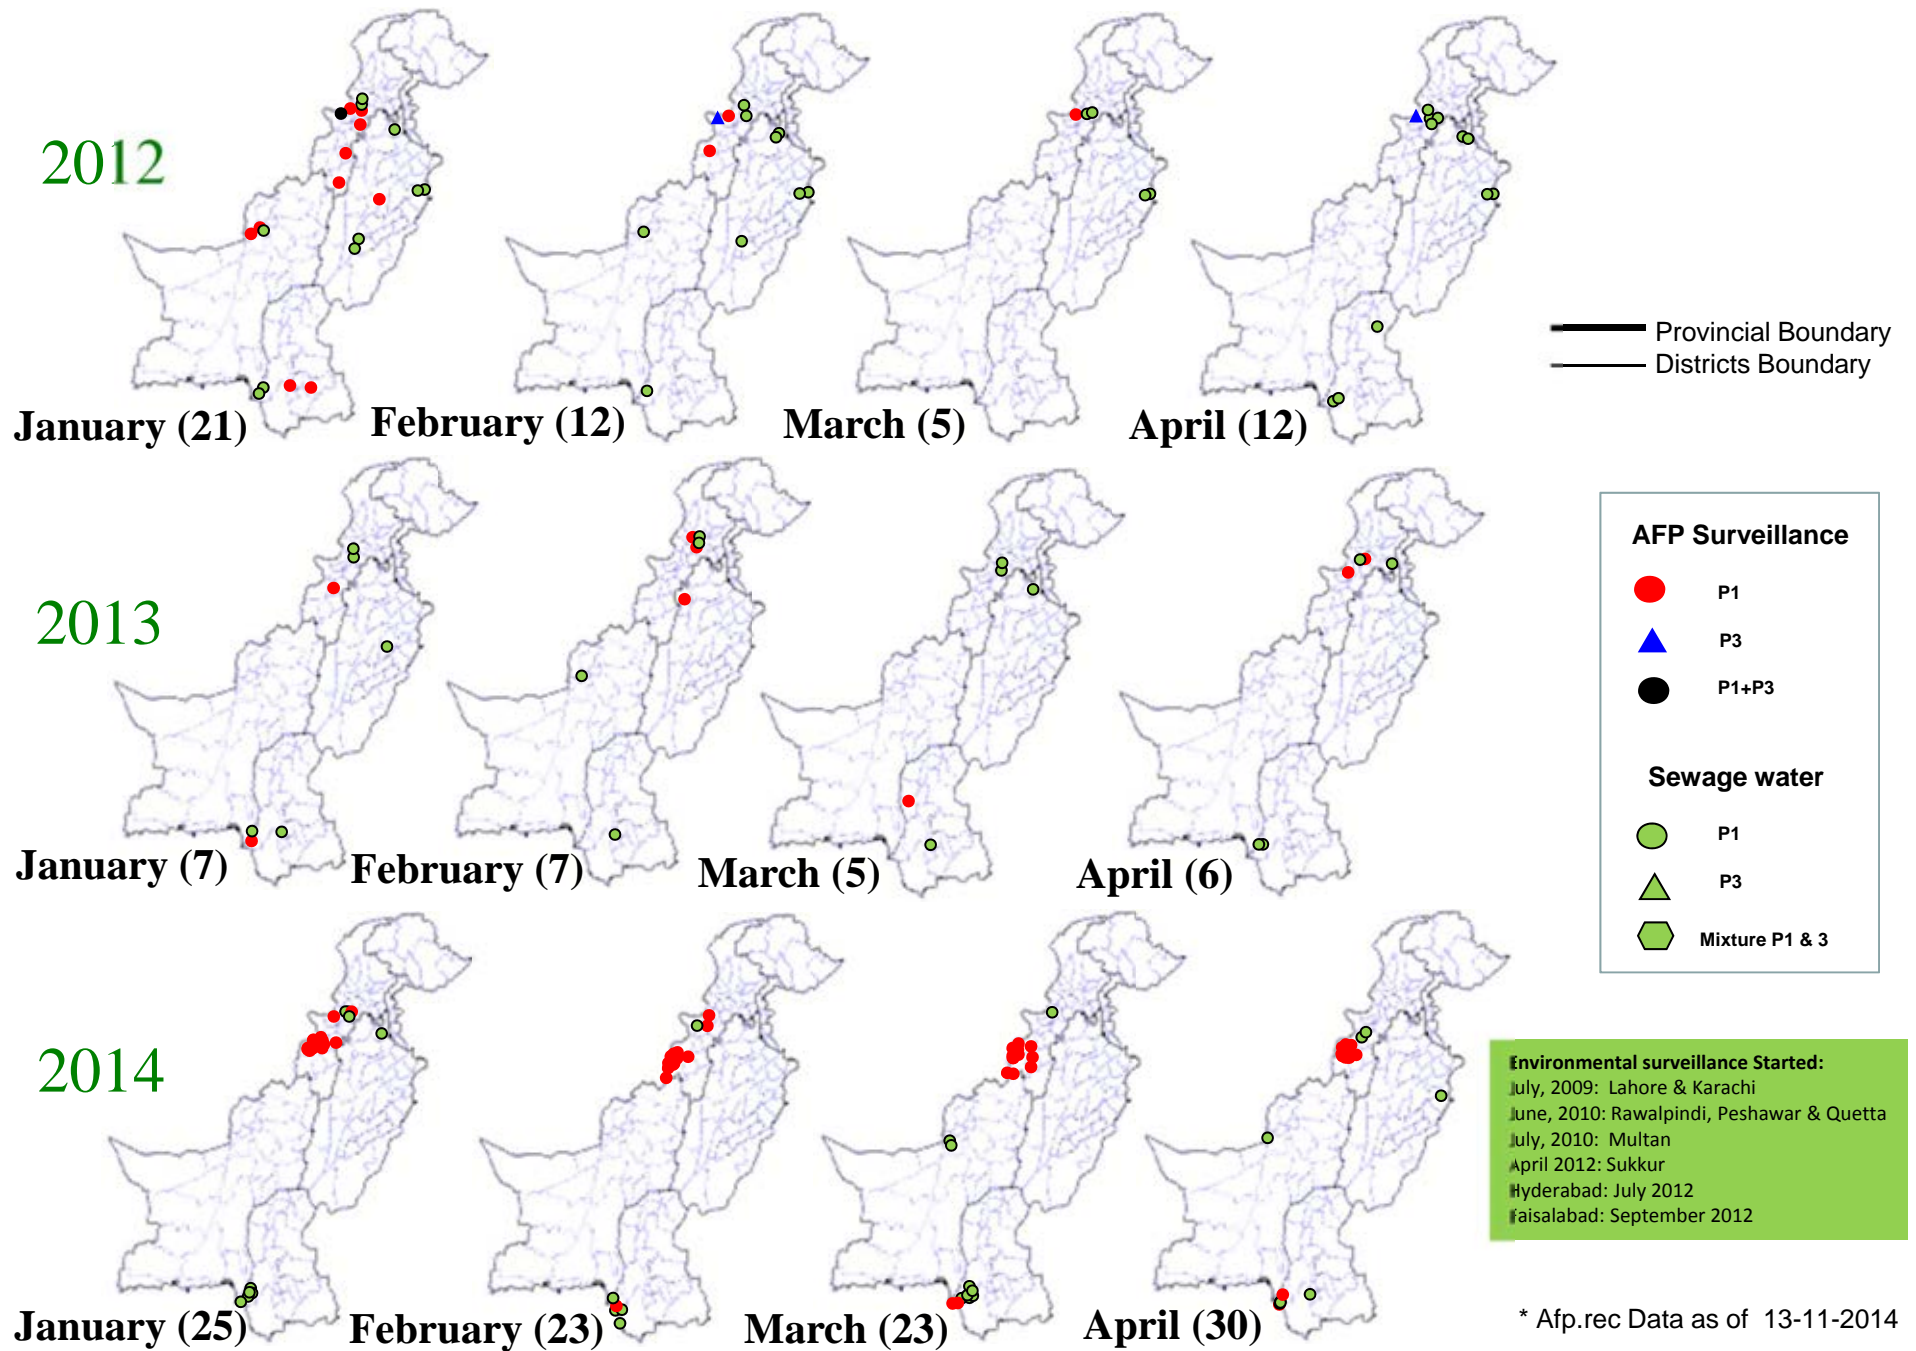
2012

January (21)

February (12)

March (5)

April (12)

Provincial Boundary
Districts Boundary

2013

January (7)

February (7)

March (5)

April (6)

AFP Surveillance

P1

P3

P1+P3

Sewage water

P1

P3

Mixture P1 & 3

2014

January (25)

February (23)

March (23)

April (30)

Environmental surveillance Started:
July, 2009: Lahore & Karachi
June, 2010: Rawalpindi, Peshawar & Quetta
July, 2010: Multan
April 2012: Sukkur
Hyderabad: July 2012
Faisalabad: September 2012

* Afp.rec Data as of 13-11-2014